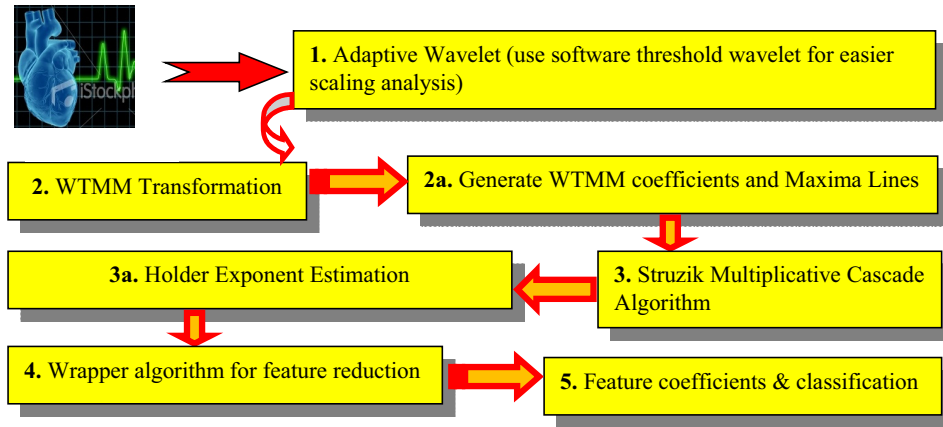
iStockph

**1.** Adaptive Wavelet (use software threshold wavelet for easier scaling analysis)

**2.** WTMM Transformation

**2a.** Generate WTMM coefficients and Maxima Lines

**3.** Struzik Multiplicative Cascade Algorithm

**3a.** Holder Exponent Estimation

**4.** Wrapper algorithm for feature reduction

**5.** Feature coefficients & classification